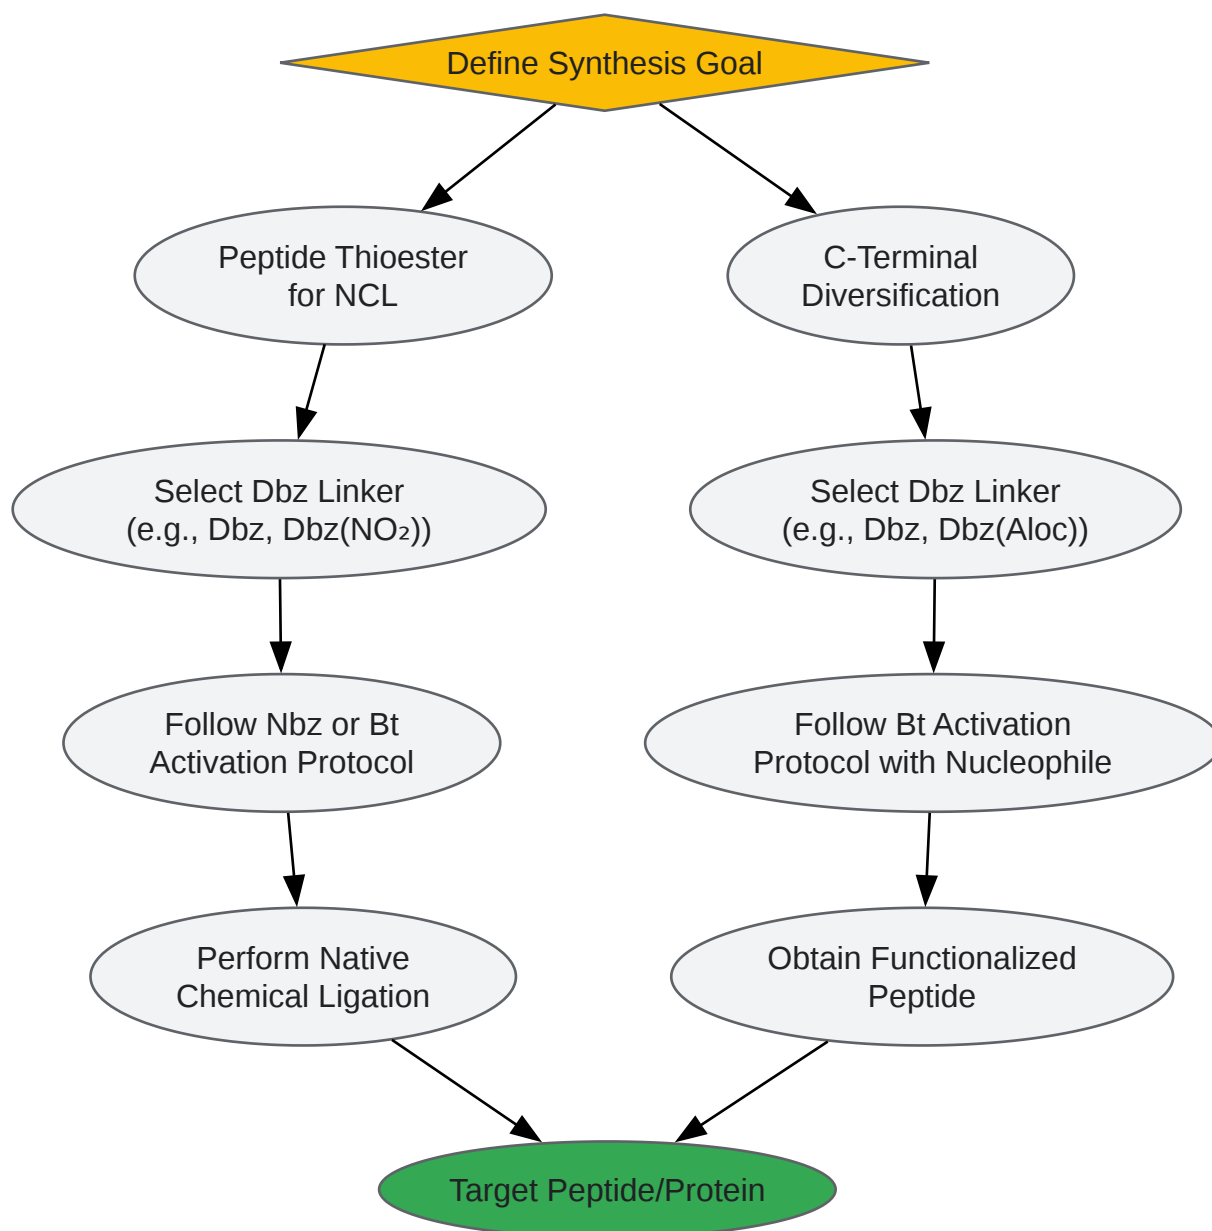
Define Synthesis Goal

Peptide Thioester for NCL

C-Terminal Diversification

Select Dbz Linker (e.g., Dbz, Dbz($NO_2$))

Select Dbz Linker (e.g., Dbz, Dbz(Aloc))

Follow Nbz or Bt Activation Protocol

Follow Bt Activation Protocol with Nucleophile

Perform Native Chemical Ligation

Obtain Functionalized Peptide

Target Peptide/Protein